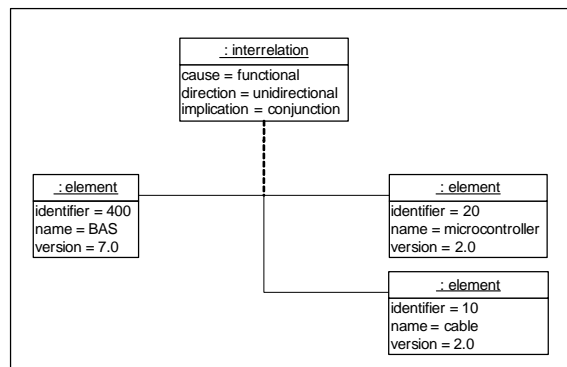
: interrelation
cause = functional
direction = unidirectional
implication = conjunction

: element
identifier = 400
name = BAS
version = 7.0

: element
identifier = 20
name = microcontroller
version = 2.0

: element
identifier = 10
name = cable
version = 2.0